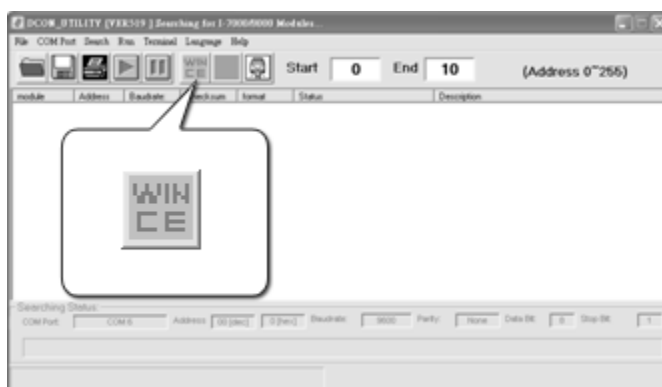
DCON_UTILITY [VER519 ] Searching for I-7000/8000 Modules...

File COM Port Search Run Terminal Language Help

WIN CE

Start 0 End 10 (Address 0~255)

| module | Address | Baudrate | Checksum | format | Status | Description |
|---|---|---|---|---|---|---|

WIN CE

Searching Status

COM Port: COM 6 Address: 00 [dec] 0 [hex] Baudrate: 9600 Parity: None Data Bit: 8 Stop Bit: 1